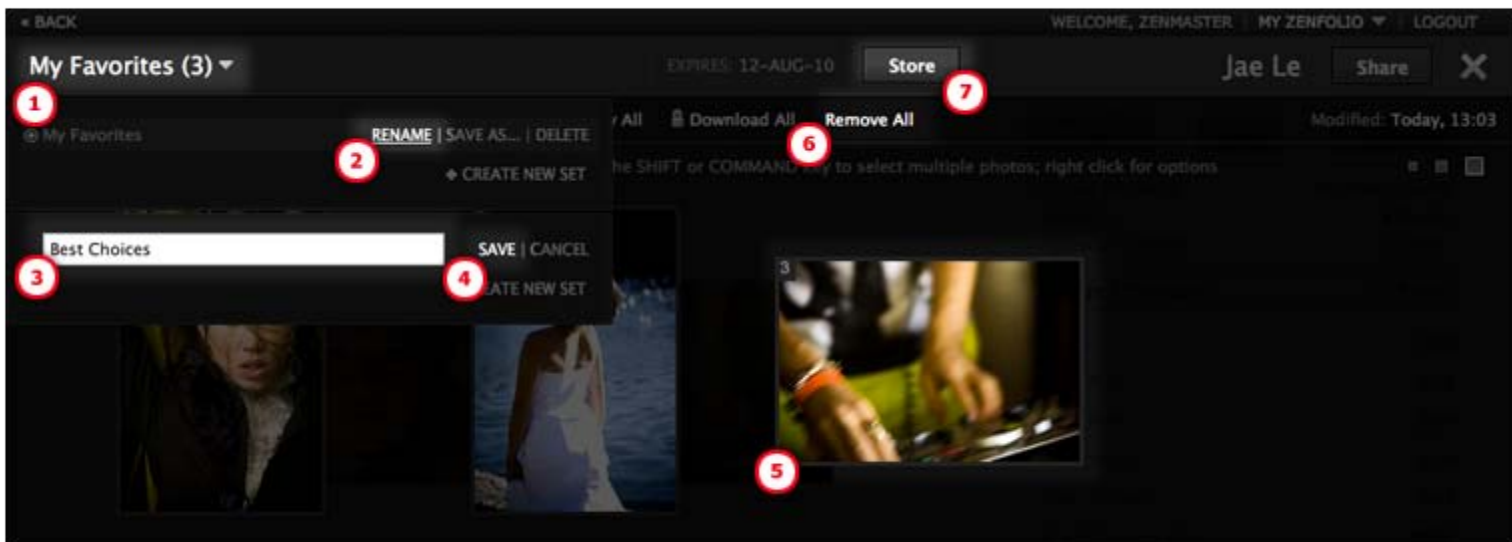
« BACK

WELCOME, ZENMASTER | MY ZENFOLIO ▾ | LOGOUT

My Favorites (3) ▾

EXPIRES: 12-AUG-10

Store

7

Jae Le

Share

1

My Favorites

RENAME | SAVE AS... | DELETE

2

◆ CREATE NEW SET

y All

Download All

6

Remove All

Modified: Today, 13:03

he SHIFT or COMMAND key to select multiple photos; right click for options

Best Choices

SAVE | CANCEL

3

4

EATE NEW SET

3

5